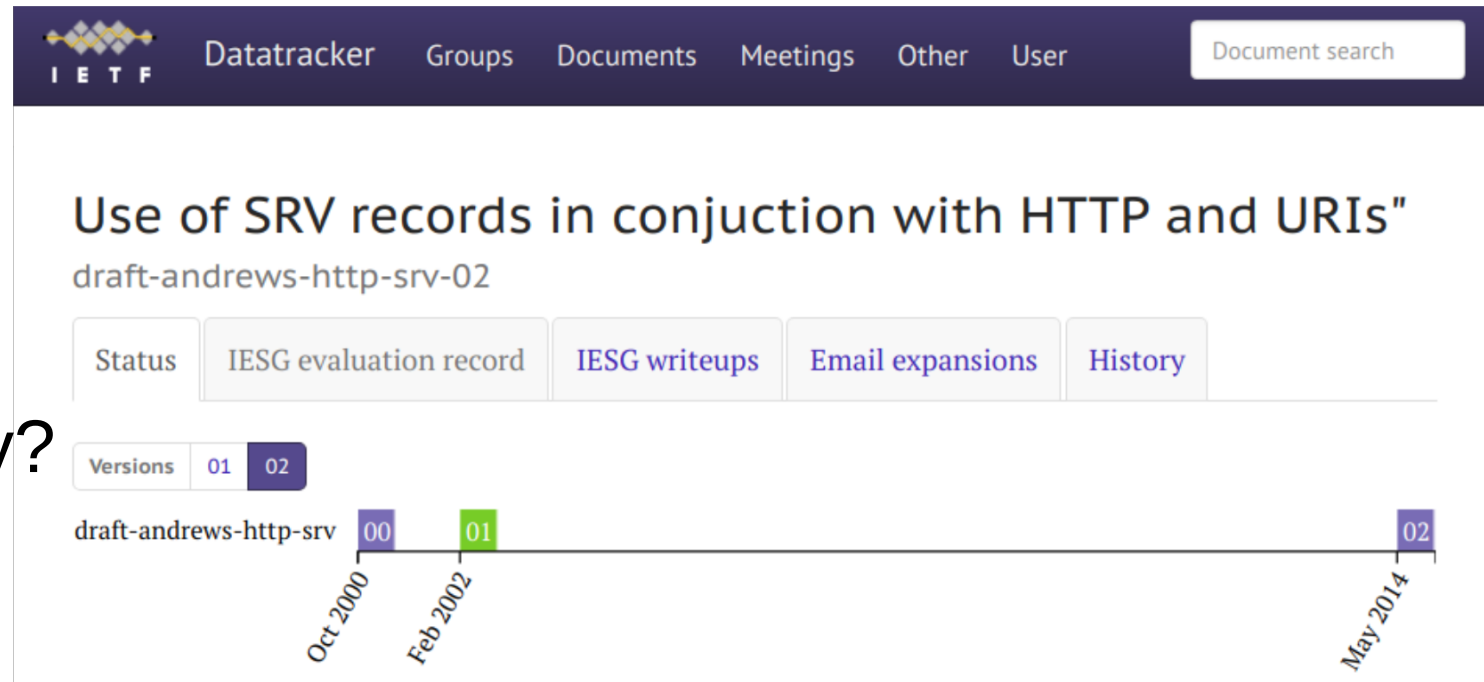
I E T F Datatracker Groups Documents Meetings Other User Document search

Use of SRV records in conjuction with HTTP and URIs"

draft-andrews-http-srv-02

Status | IESG evaluation record | IESG writeups | Email expansions | History

y?

Versions 01 02

draft-andrews-http-srv 00 01 02

Oct 2000 Feb 2002 May 2014